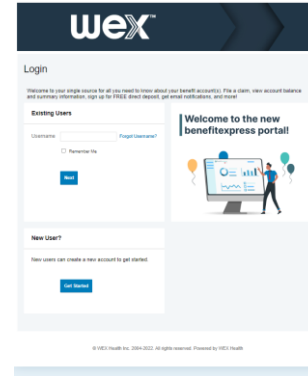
WEX™

Login

Welcome to your single source for all you need to know about your benefit account(s). File a claim, view account balance and summary information, sign up for FREE direct deposit, get email notifications, and more!

Existing Users

Username

Forgot Username?

Remember Me

Next

Welcome to the new benefitexpress portal!

New User?

New users can create a new account to get started.

Get Started

© WEX Health Inc. 2004-2022. All rights reserved. Powered by WEX Health